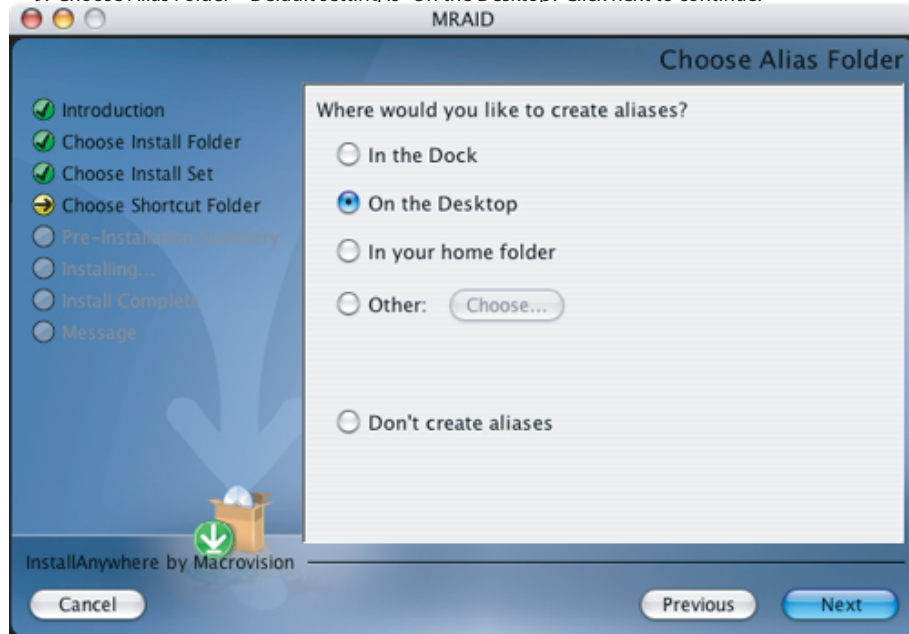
7. Choose Alias Folder – Default setting is "On the Desktop". Click Next to continue.

MRAID

Choose Alias Folder

Introduction
Choose Install Folder
Choose Install Set
Choose Shortcut Folder
Pre-Installation Summary
Installing...
Install Complete
Message

Where would you like to create aliases?

In the Dock
On the Desktop
In your home folder
Other: Choose...

Don't create aliases

InstallAnywhere by Macrovision

Cancel
Previous
Next